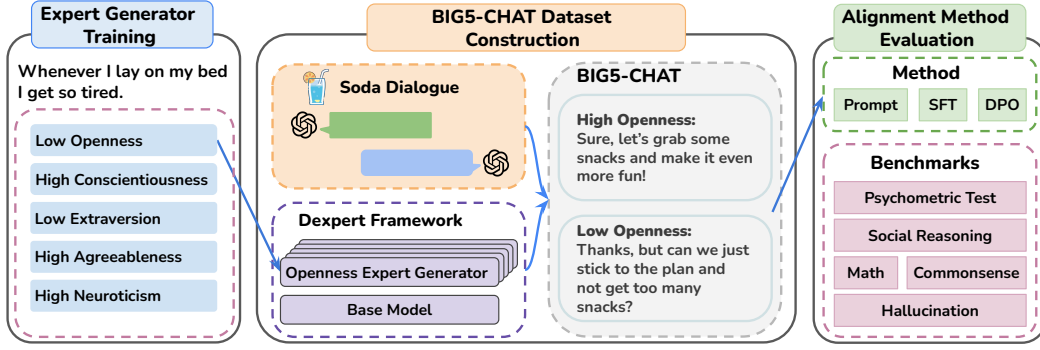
Expert Generator Training

Whenever I lay on my bed I get so tired.

Low Openness

High Conscientiousness

Low Extraversion

High Agreeableness

High Neuroticism

BIG5-CHAT Dataset Construction

Soda Dialogue

Dexpert Framework

Openness Expert Generator

Base Model

BIG5-CHAT

High Openness: Sure, let's grab some snacks and make it even more fun!

Low Openness: Thanks, but can we just stick to the plan and not get too many snacks?

Alignment Method Evaluation

Method

Prompt

SFT

DPO

Benchmarks

Psychometric Test

Social Reasoning

Math

Commonsense

Hallucination